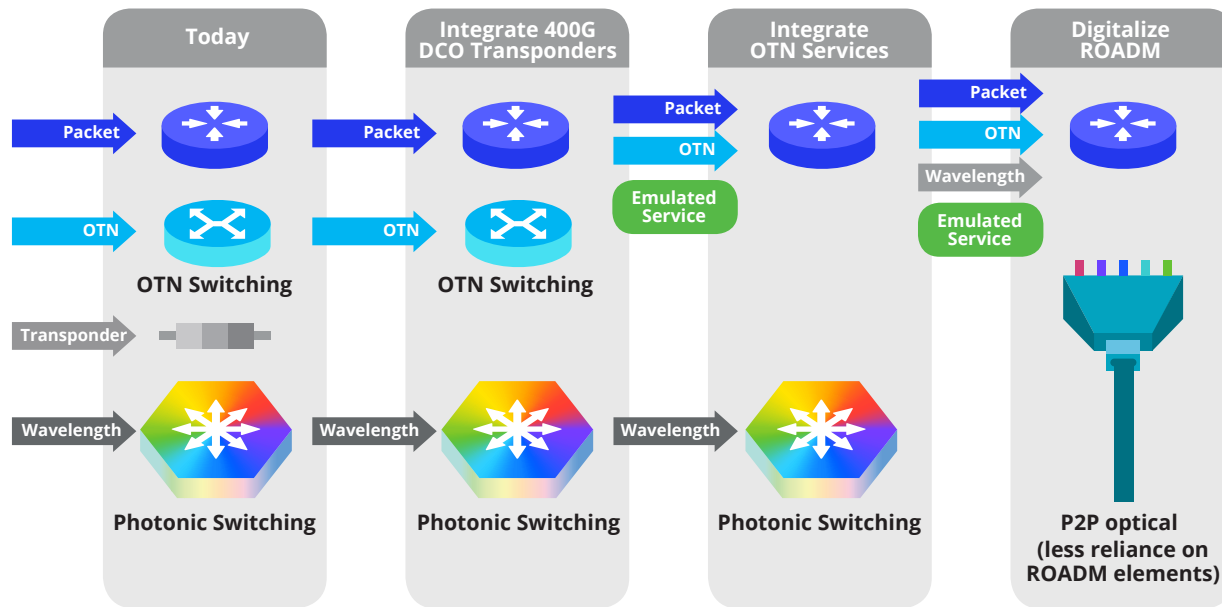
Today

Packet

OTN

OTN Switching

Transponder

Wavelength

Photonic Switching

Integrate 400G DCO Transponders

Packet

OTN

OTN Switching

Wavelength

Photonic Switching

Packet

OTN

Emulated Service

Integrate OTN Services

Wavelength

Photonic Switching

Digitalize ROADM

Packet

OTN

Wavelength

Emulated Service

P2P optical (less reliance on ROADM elements)